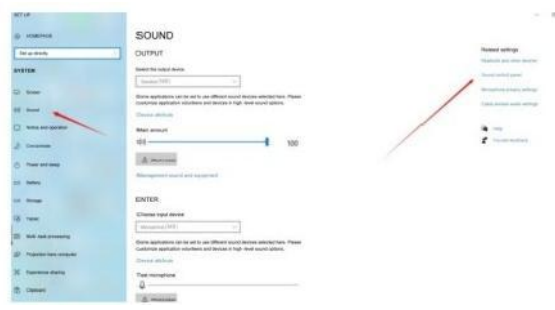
SET UP

HOMEPAGE

Set up directly

SYSTEM

Screen

Sound

Notice and operation

Concentrate

Power and sleep

Battery

Storage

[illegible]

Multi-task processing

Projection here computer

Experience sharing

Clipboard

SOUND

OUTPUT

Select the output device

Speaker (RPE)

Some applications can be set to use different sound devices selected here. Please customize application volumes and devices in high-level sound options.

Device attribute

Main amount

100

Management sound and equipment

ENTER

Choose input device

Microphone (RPE)

Some applications can be set to use different sound devices selected here. Please customize application volumes and devices in high-level sound options.

Device attribute

Test microphone

Related settings

Bluetooth and other devices

Sound control panel

Microphone privacy settings

Cave access audio settings

Help

Provide feedback